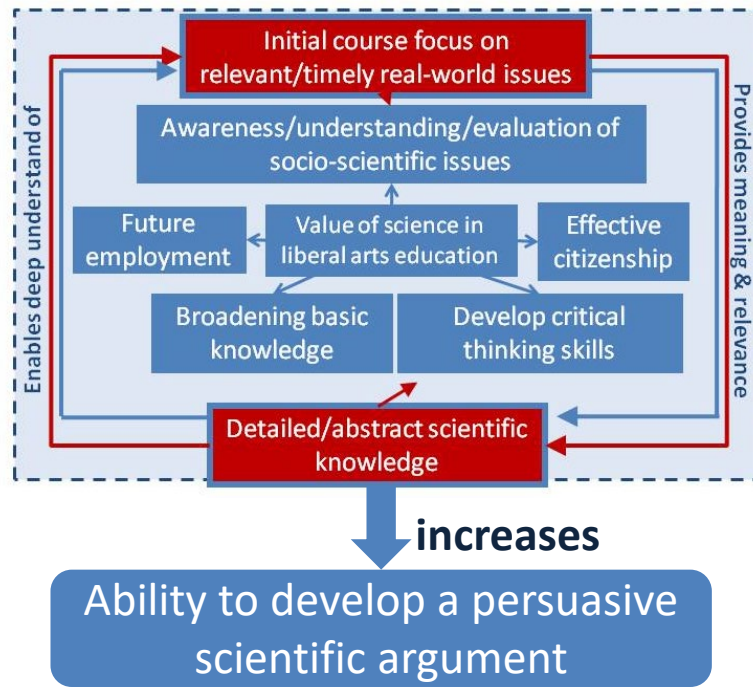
Initial course focus on relevant/timely real-world issues

Awareness/understanding/evaluation of socio-scientific issues

Future employment

Value of science in liberal arts education

Effective citizenship

Broadening basic knowledge

Develop critical thinking skills

Detailed/abstract scientific knowledge

Enables deep understand of

Provides meaning & relevance

increases

Ability to develop a persuasive scientific argument